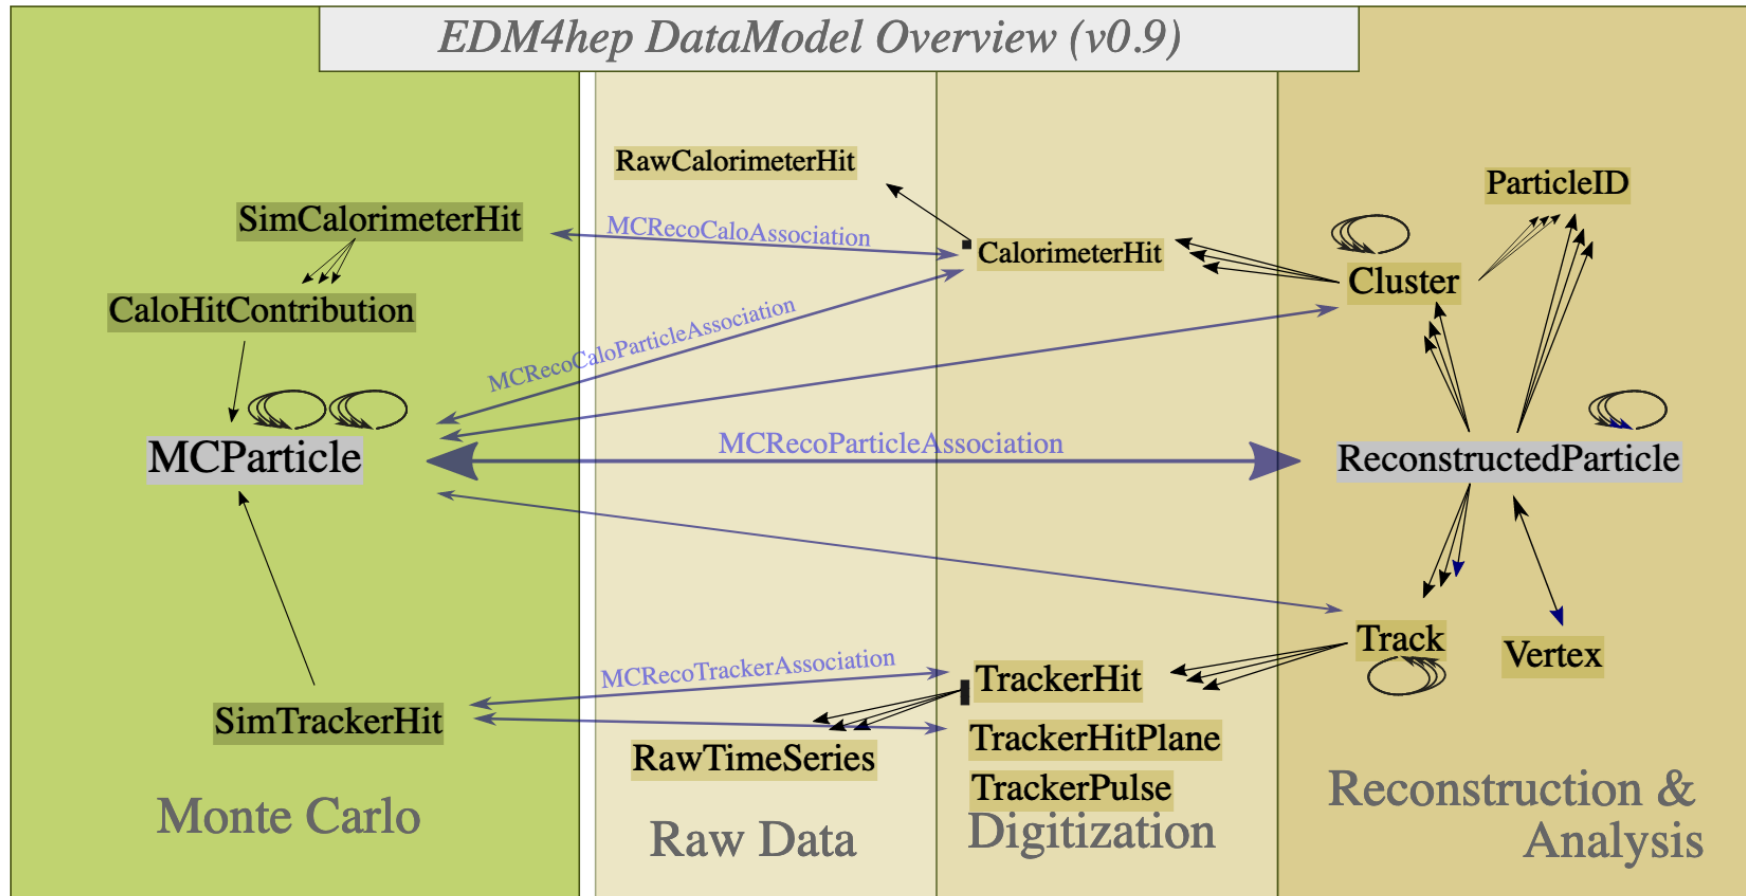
EDM4hep DataModel Overview (v0.9)

SimCalorimeterHit

CaloHitContribution

MCParticle

SimTrackerHit

Monte Carlo

RawCalorimeterHit

MCRecoCaloAssociation

MCRecoCaloParticleAssociation

MCRecoParticleAssociation

MCRecoTrackerAssociation

RawTimeSeries

Raw Data

CalorimeterHit

TrackerHit

TrackerHitPlane

TrackerPulse

Digitization

ParticleID

Cluster

ReconstructedParticle

Track

Vertex

Reconstruction & Analysis